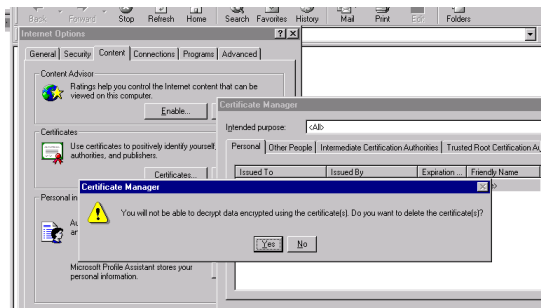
Back Forward Stop Refresh Home Search Favorites History Mail Print Edit Folders

Internet Options

General Security Content Connections Programs Advanced

Content Advisor

Ratings help you control the Internet content that can be viewed on this computer.

Enable...

Certificates

Use certificates to positively identify yourself, authorities, and publishers.

Certificates...

Personal in

Au an

Microsoft Profile Assistant stores your personal information.

Certificate Manager

Intended purpose: <All>

Personal Other People Intermediate Certification Authorities Trusted Root Certification Au

| Issued To | Issued By | Expiration ... | Friendly Name |
|---|---|---|---|

Certificate Manager

You will not be able to decrypt data encrypted using the certificate(s). Do you want to delete the certificate(s)?

Yes No